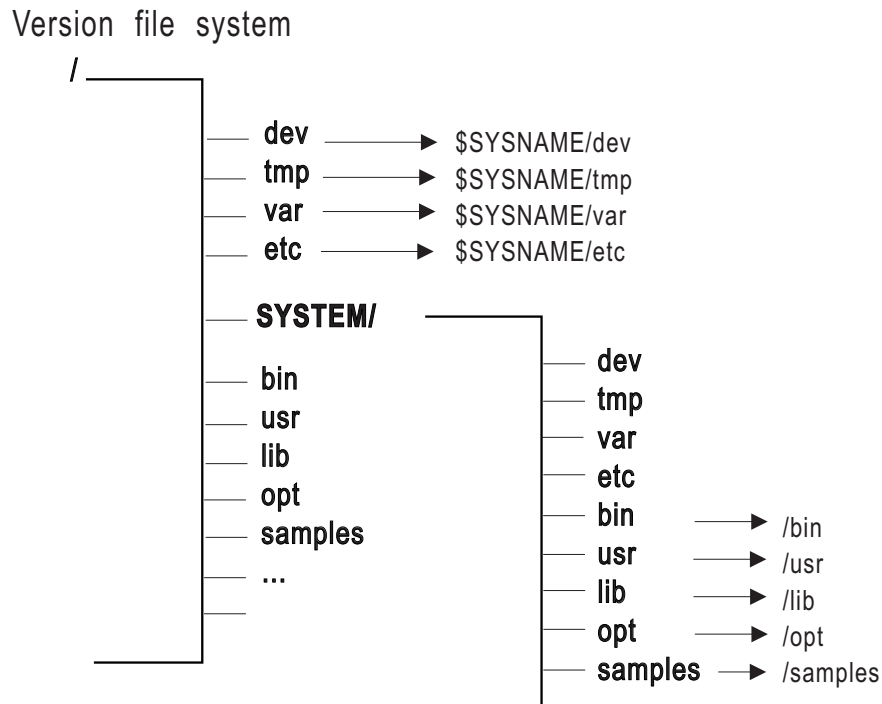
Version file system

/

dev → \$SYSNAME/dev
tmp → \$SYSNAME/tmp
var → \$SYSNAME/var
etc → \$SYSNAME/etc

SYSTEM/

bin
usr
lib
opt
samples
...

dev
tmp
var
etc
bin → /bin
usr → /usr
lib → /lib
opt → /opt
samples → /samples